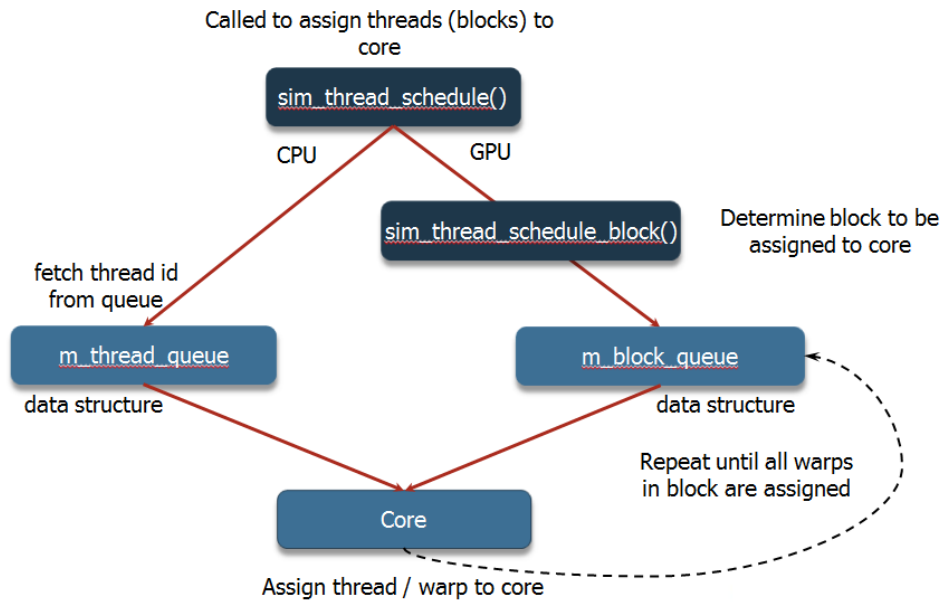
Called to assign threads (blocks) to core

sim_thread_schedule()

CPU

GPU

sim_thread_schedule_block()

Determine block to be assigned to core

fetch thread id from queue

m_thread_queue

m_block_queue

data structure

data structure

Repeat until all warps in block are assigned

Core

Assign thread / warp to core